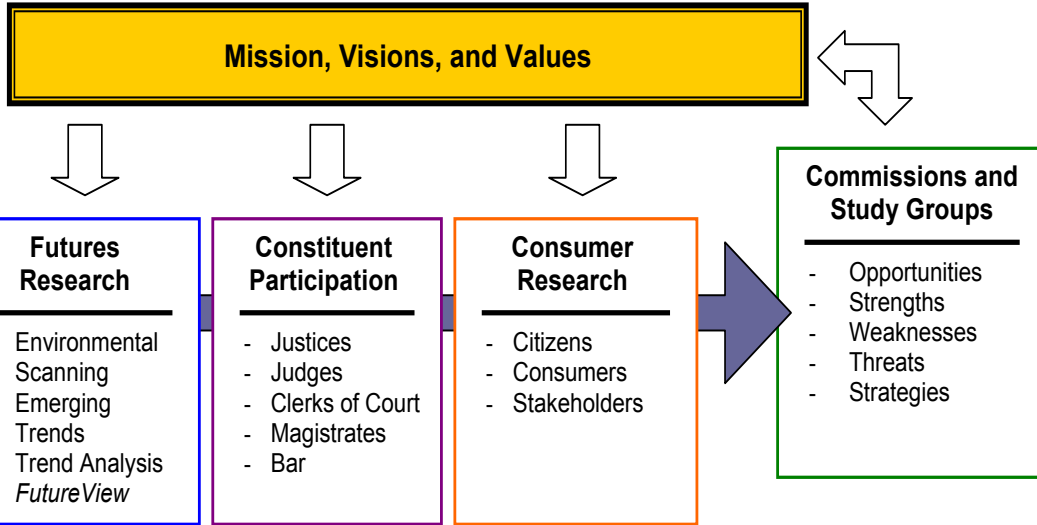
Mission, Visions, and Values

Futures Research

Environmental Scanning
Emerging Trends
Trend Analysis
*FutureView*

Constituent Participation

- Justices
- Judges
- Clerks of Court
- Magistrates
- Bar

Consumer Research

- Citizens
- Consumers
- Stakeholders

Commissions and Study Groups

- Opportunities
- Strengths
- Weaknesses
- Threats
- Strategies